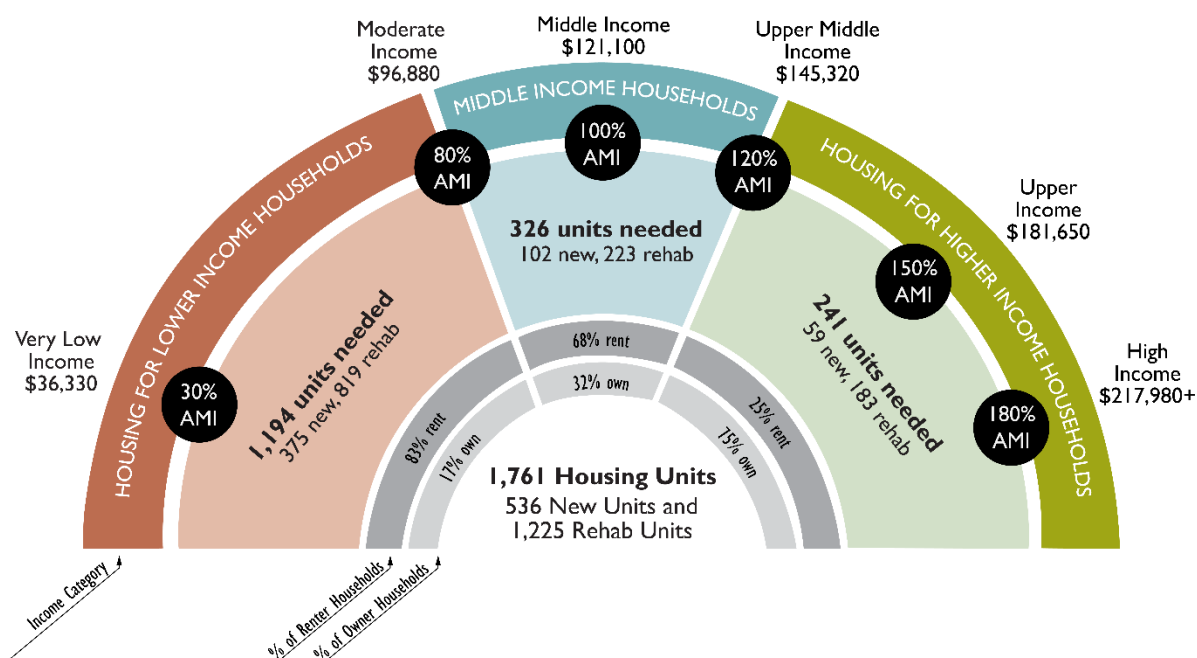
Moderate Income $96,880

Middle Income $121,100

Upper Middle Income $145,320

MIDDLE INCOME HOUSEHOLDS

HOUSING FOR LOWER INCOME HOUSEHOLDS

HOUSING FOR HIGHER INCOME HOUSEHOLDS

80% AMI

100% AMI

120% AMI

Upper Income $181,650

150% AMI

326 units needed
102 new, 223 rehab

Very Low Income $36,330

30% AMI

1,194 units needed
375 new, 819 rehab

241 units needed
59 new, 183 rehab

High Income $217,980+

180% AMI

68% rent

32% own

83% rent

17% own

25% rent

75% own

1,761 Housing Units
536 New Units and
1,225 Rehab Units

Income Category

% of Renter Households

% of Owner Households